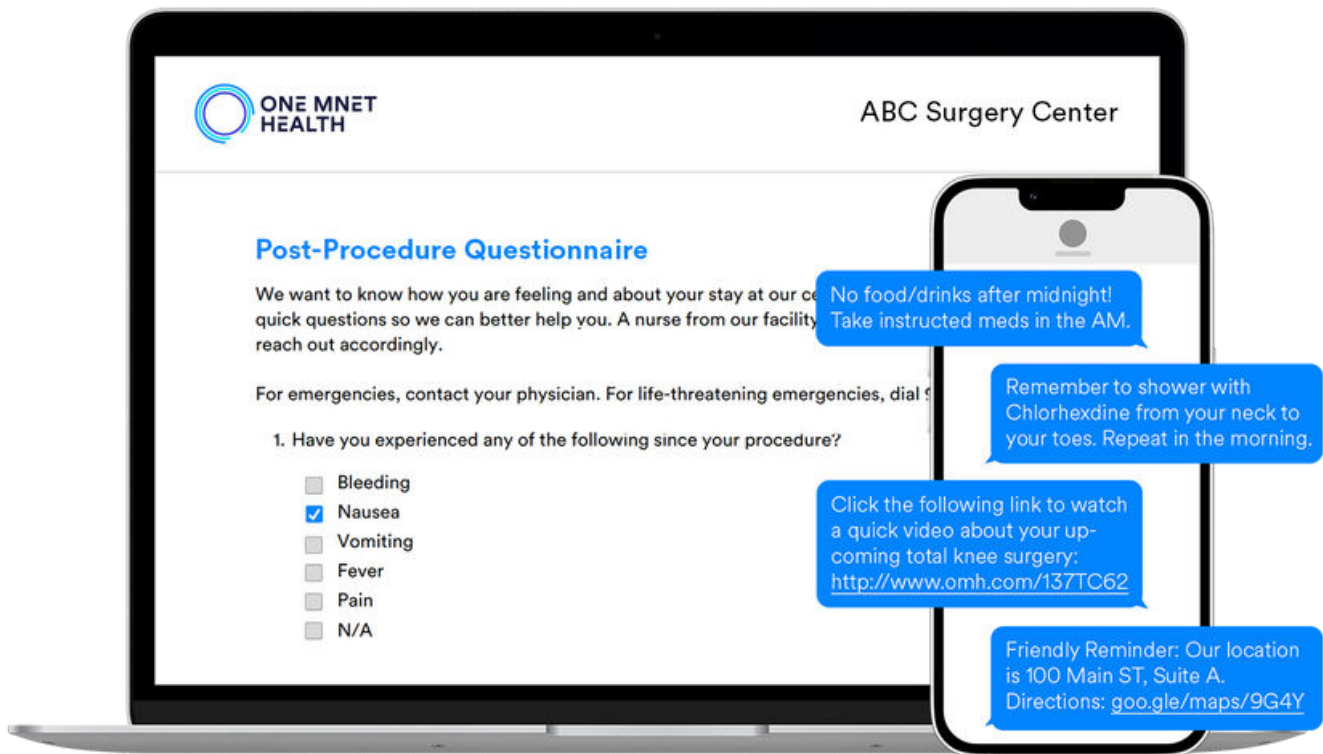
ONE MNET HEALTH

ABC Surgery Center

Post-Procedure Questionnaire

We want to know how you are feeling and about your stay at our ce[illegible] quick questions so we can better help you. A nurse from our facility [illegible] reach out accordingly.

For emergencies, contact your physician. For life-threatening emergencies, dial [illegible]

1. Have you experienced any of the following since your procedure?

Bleeding
Nausea
Vomiting
Fever
Pain
N/A

No food/drinks after midnight! Take instructed meds in the AM.

Remember to shower with Chlorhexdine from your neck to your toes. Repeat in the morning.

Click the following link to watch a quick video about your upcoming total knee surgery: http://www.omh.com/137TC62

Friendly Reminder: Our location is 100 Main ST, Suite A. Directions: goo.gle/maps/9G4Y